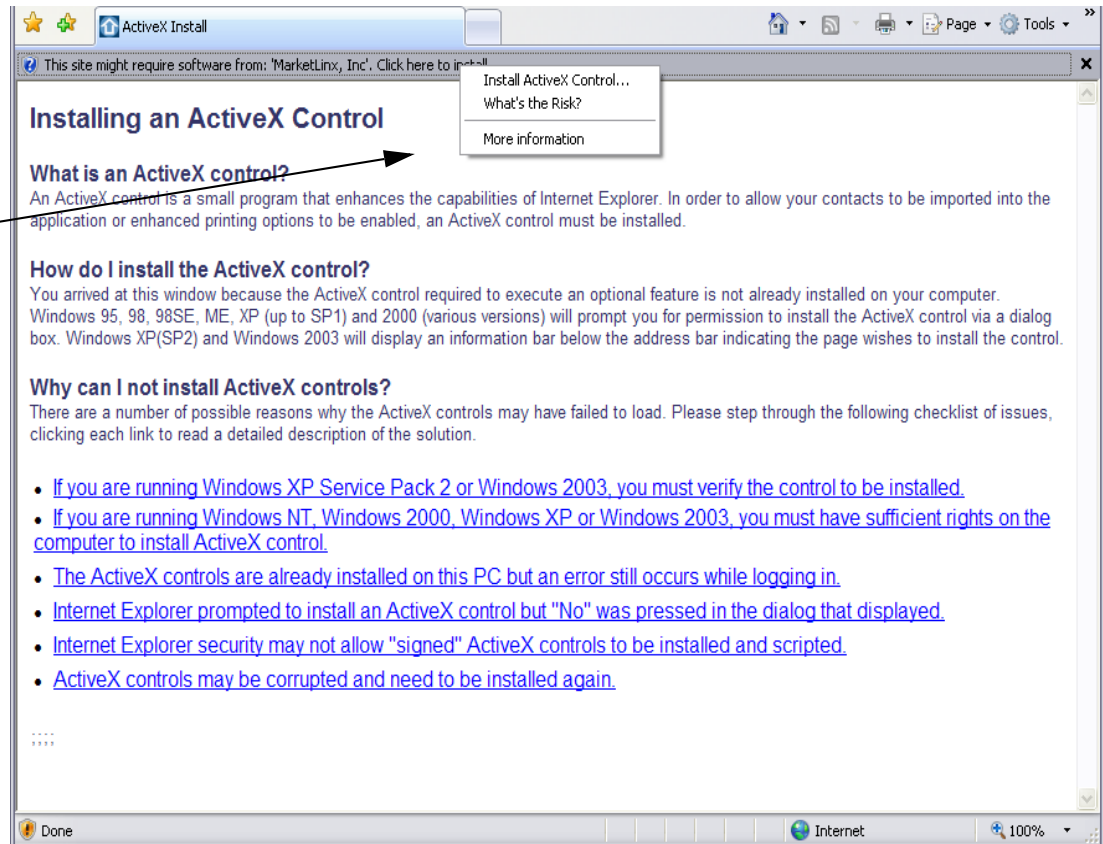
ActiveX Install

Page ▾ Tools ▾ »

This site might require software from: 'MarketLinx, Inc'. Click here to install...

Install ActiveX Control...
What's the Risk?
More information

Installing an ActiveX Control

What is an ActiveX control?
An ActiveX control is a small program that enhances the capabilities of Internet Explorer. In order to allow your contacts to be imported into the application or enhanced printing options to be enabled, an ActiveX control must be installed.

How do I install the ActiveX control?
You arrived at this window because the ActiveX control required to execute an optional feature is not already installed on your computer. Windows 95, 98, 98SE, ME, XP (up to SP1) and 2000 (various versions) will prompt you for permission to install the ActiveX control via a dialog box. Windows XP(SP2) and Windows 2003 will display an information bar below the address bar indicating the page wishes to install the control.

Why can I not install ActiveX controls?
There are a number of possible reasons why the ActiveX controls may have failed to load. Please step through the following checklist of issues, clicking each link to read a detailed description of the solution.

- If you are running Windows XP Service Pack 2 or Windows 2003, you must verify the control to be installed.
- If you are running Windows NT, Windows 2000, Windows XP or Windows 2003, you must have sufficient rights on the computer to install ActiveX control.
- The ActiveX controls are already installed on this PC but an error still occurs while logging in.
- Internet Explorer prompted to install an ActiveX control but "No" was pressed in the dialog that displayed.
- Internet Explorer security may not allow "signed" ActiveX controls to be installed and scripted.
- ActiveX controls may be corrupted and need to be installed again.

;;;;

Done

Internet

100%